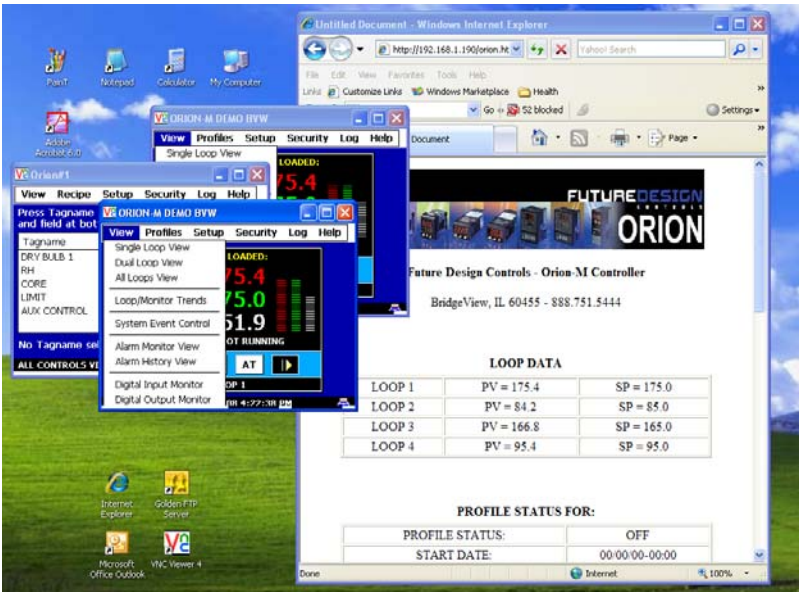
Paint Notepad Calculator My Computer

Adobe Acrobat 6.0

Untitled Document - Windows Internet Explorer

http://192.168.1.190/orion.ht

Yahoo! Search

File Edit View Favorites Tools Help

Links Customize Links Windows Marketplace Health

Go 52 blocked

Settings

Document

Page

ORION-M DEMO BVW

View Profiles Setup Security Log Help

Single Loop View

LOADED:

75.4

Orion#1

View Recipe Setup Security Log Help

Press Tagname and field at bot

Tagname

DRY BULB 1
RH
CORE
LIMIT
AUX CONTROL

No Tagname se

ALL CONTROLS VI

ORION-M DEMO BVW

View Profiles Setup Security Log Help

Single Loop View
Dual Loop View
All Loops View
Loop/Monitor Trends
System Event Control
Alarm Monitor View
Alarm History View
Digital Input Monitor
Digital Output Monitor

LOADED:

75.4

75.0

51.9

OT RUNNING

AT

OP 1

4:27:38 PM

FUTURE DESIGN CONTROLS

ORION

Future Design Controls - Orion-M Controller

BridgeView, IL 60455 - 888.751.5444

LOOP DATA

| LOOP 1 | PV = 175.4 | SP = 175.0 |
|---|---|---|
| LOOP 2 | PV = 84.2 | SP = 85.0 |
| LOOP 3 | PV = 166.8 | SP = 165.0 |
| LOOP 4 | PV = 95.4 | SP = 95.0 |

PROFILE STATUS FOR:

| PROFILE STATUS: | OFF |
|---|---|
| START DATE: | 00/00/00-00:00 |

Internet Explorer Golden FTP Server

Microsoft Office Outlook VNC Viewer 4

Done Internet 100%